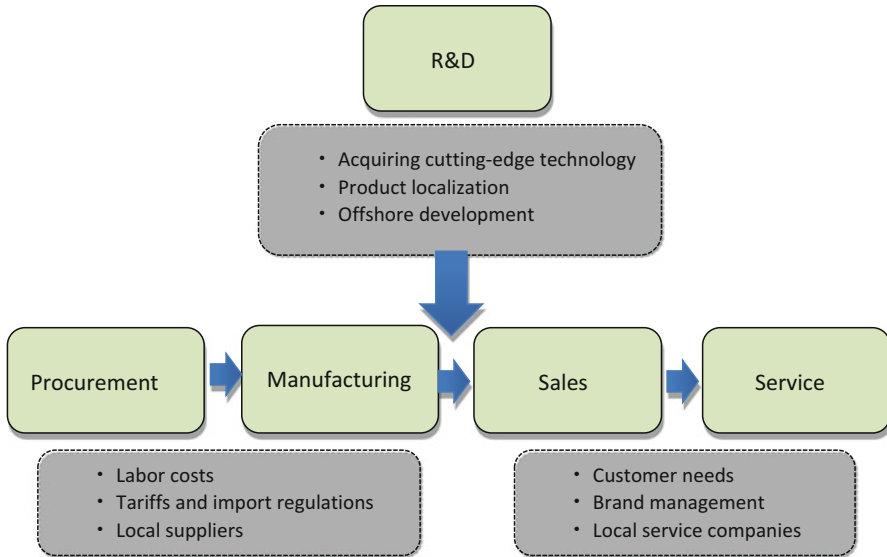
R&D

• Acquiring cutting-edge technology
• Product localization
• Offshore development

Procurement

Manufacturing

Sales

Service

• Labor costs
• Tariffs and import regulations
• Local suppliers

• Customer needs
• Brand management
• Local service companies